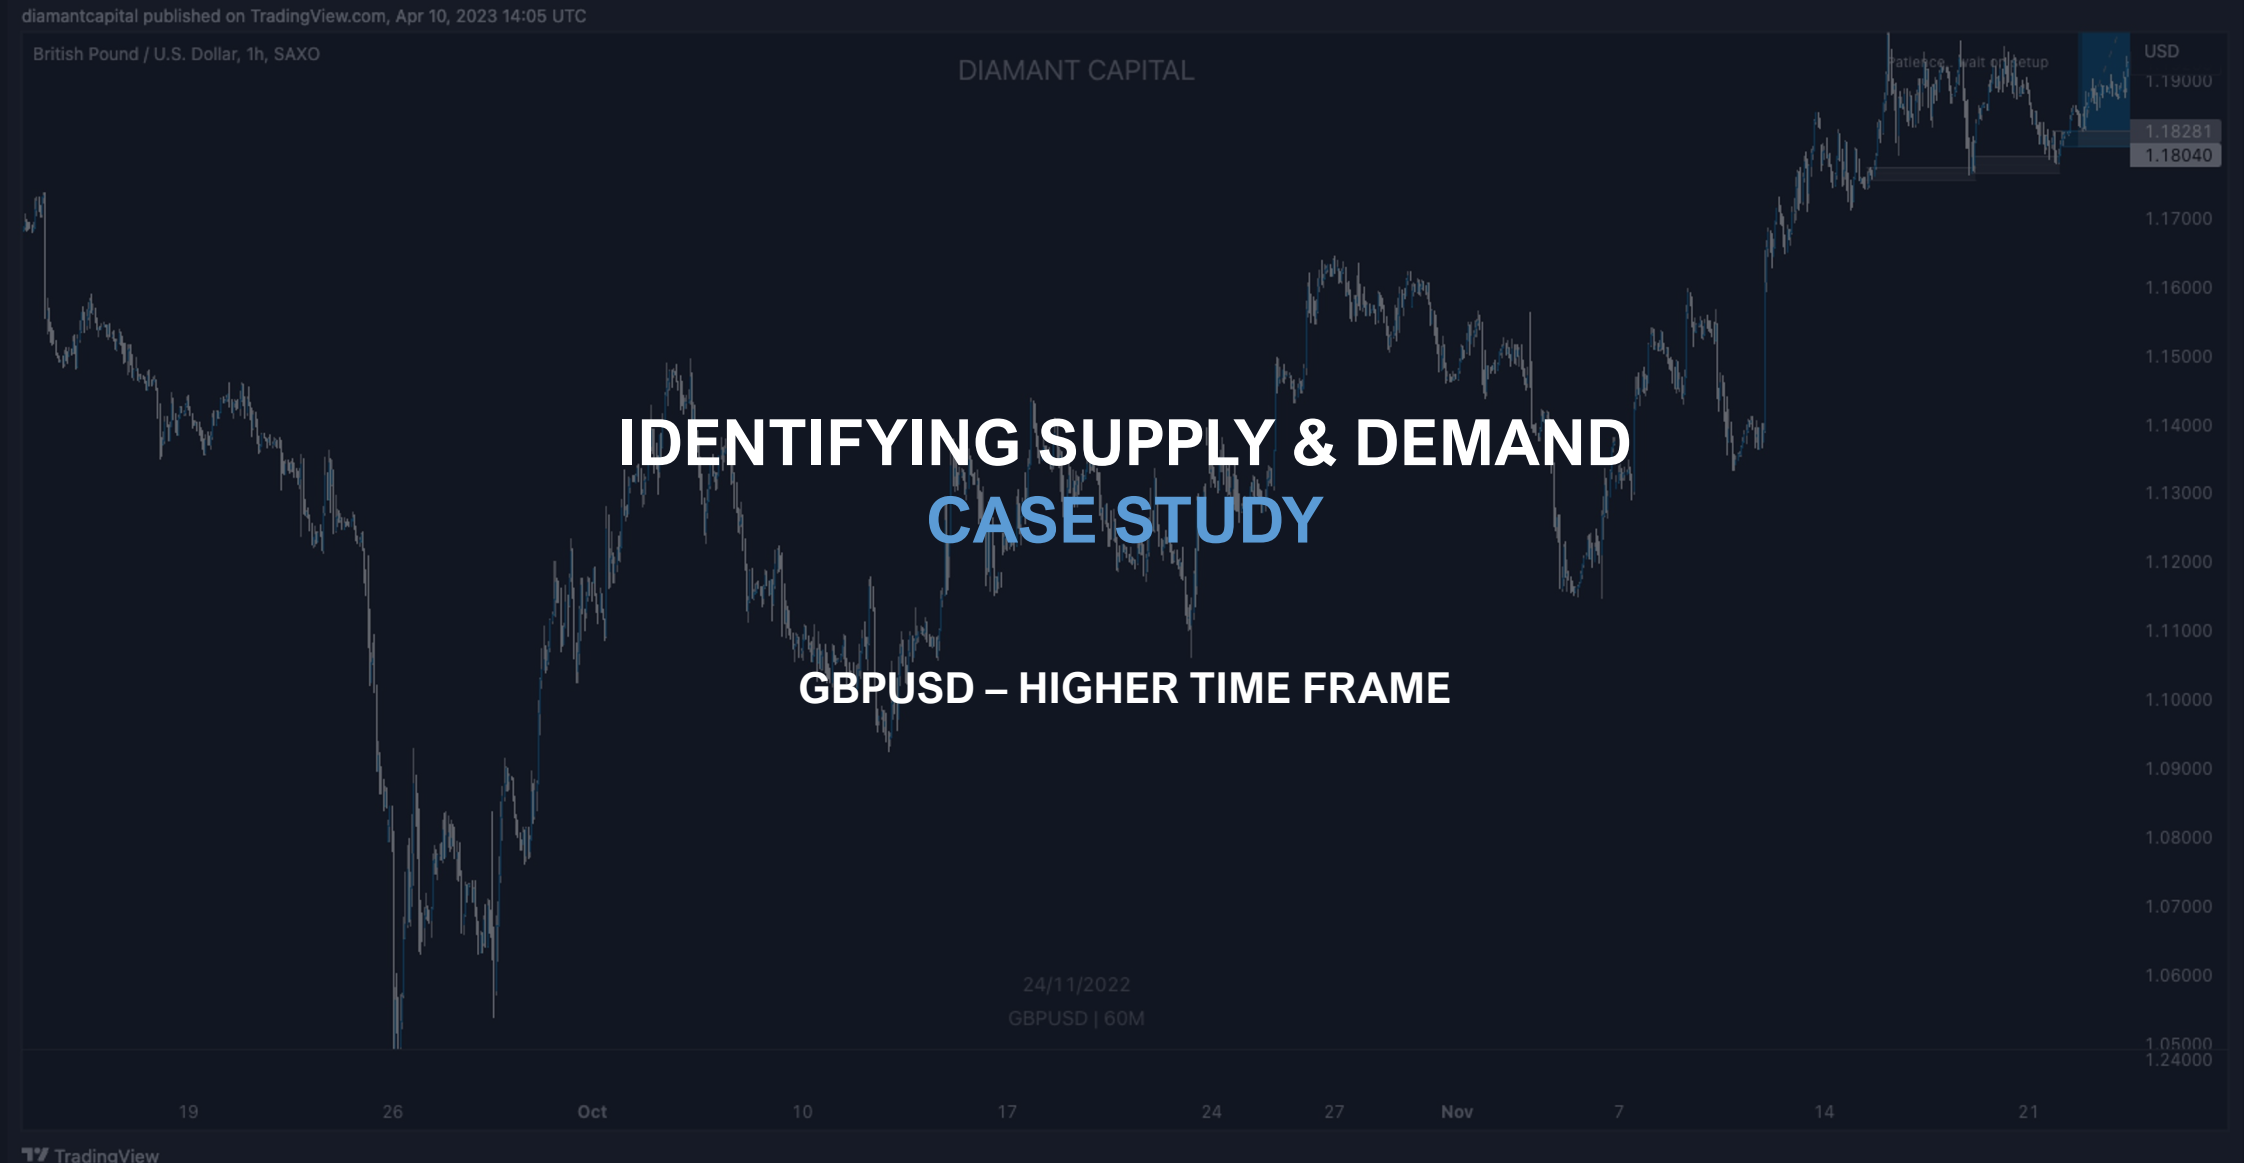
diamantcapital published on TradingView.com, Apr 10, 2023 14:05 UTC

British Pound / U.S. Dollar, 1h, SAXO

DIAMANT CAPITAL

Patience, wait on setup

USD
1.19000
1.18281
1.18040
1.17000
1.16000
1.15000
1.14000
1.13000
1.12000
1.11000
1.10000
1.09000
1.08000
1.07000
1.06000
1.05000
1.24000

IDENTIFYING SUPPLY & DEMAND
CASE STUDY

GBPUSD – HIGHER TIME FRAME

24/11/2022
GBPUSD | 60M

19 26 Oct 10 17 24 27 Nov 7 14 21

TradingView